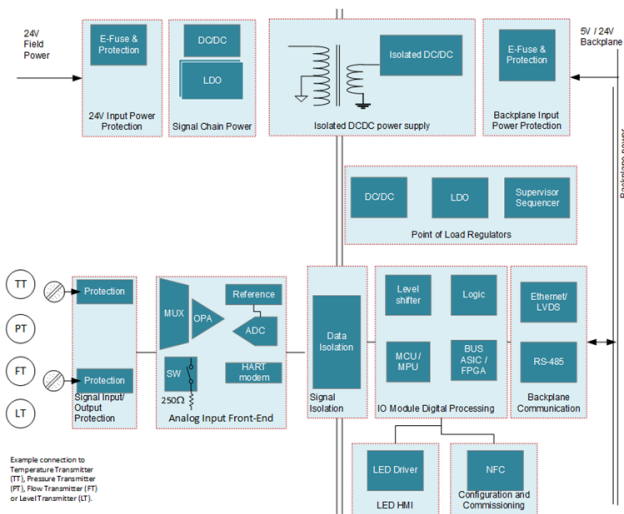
24V Field Power

E-Fuse & Protection

24V Input Power Protection

DC/DC

LDO

Signal Chain Power

Isolated DC/DC

Isolated DCDC power supply

E-Fuse & Protection

Backplane Input Power Protection

5V / 24V Backplane

Backplane power

DC/DC

LDO

Supervisor Sequencer

Point of Load Regulators

TT

PT

FT

LT

Protection

Protection

Signal Input/ Output Protection

MUX

OPA

Reference

ADC

SW

250Ω

HART modem

Analog Input Front-End

Data Isolation

Signal Isolation

Level shifter

Logic

MCU / MPU

BUS ASIC / FPGA

IO Module Digital Processing

Ethernet/ LVDS

RS-485

Backplane Communication

LED Driver

LED HMI

NFC

Configuration and Commissioning

Example connection to Temperature Transmitter (TT), Pressure Transmitter (PT), Flow Transmitter (FT) or Level Transmitter (LT).